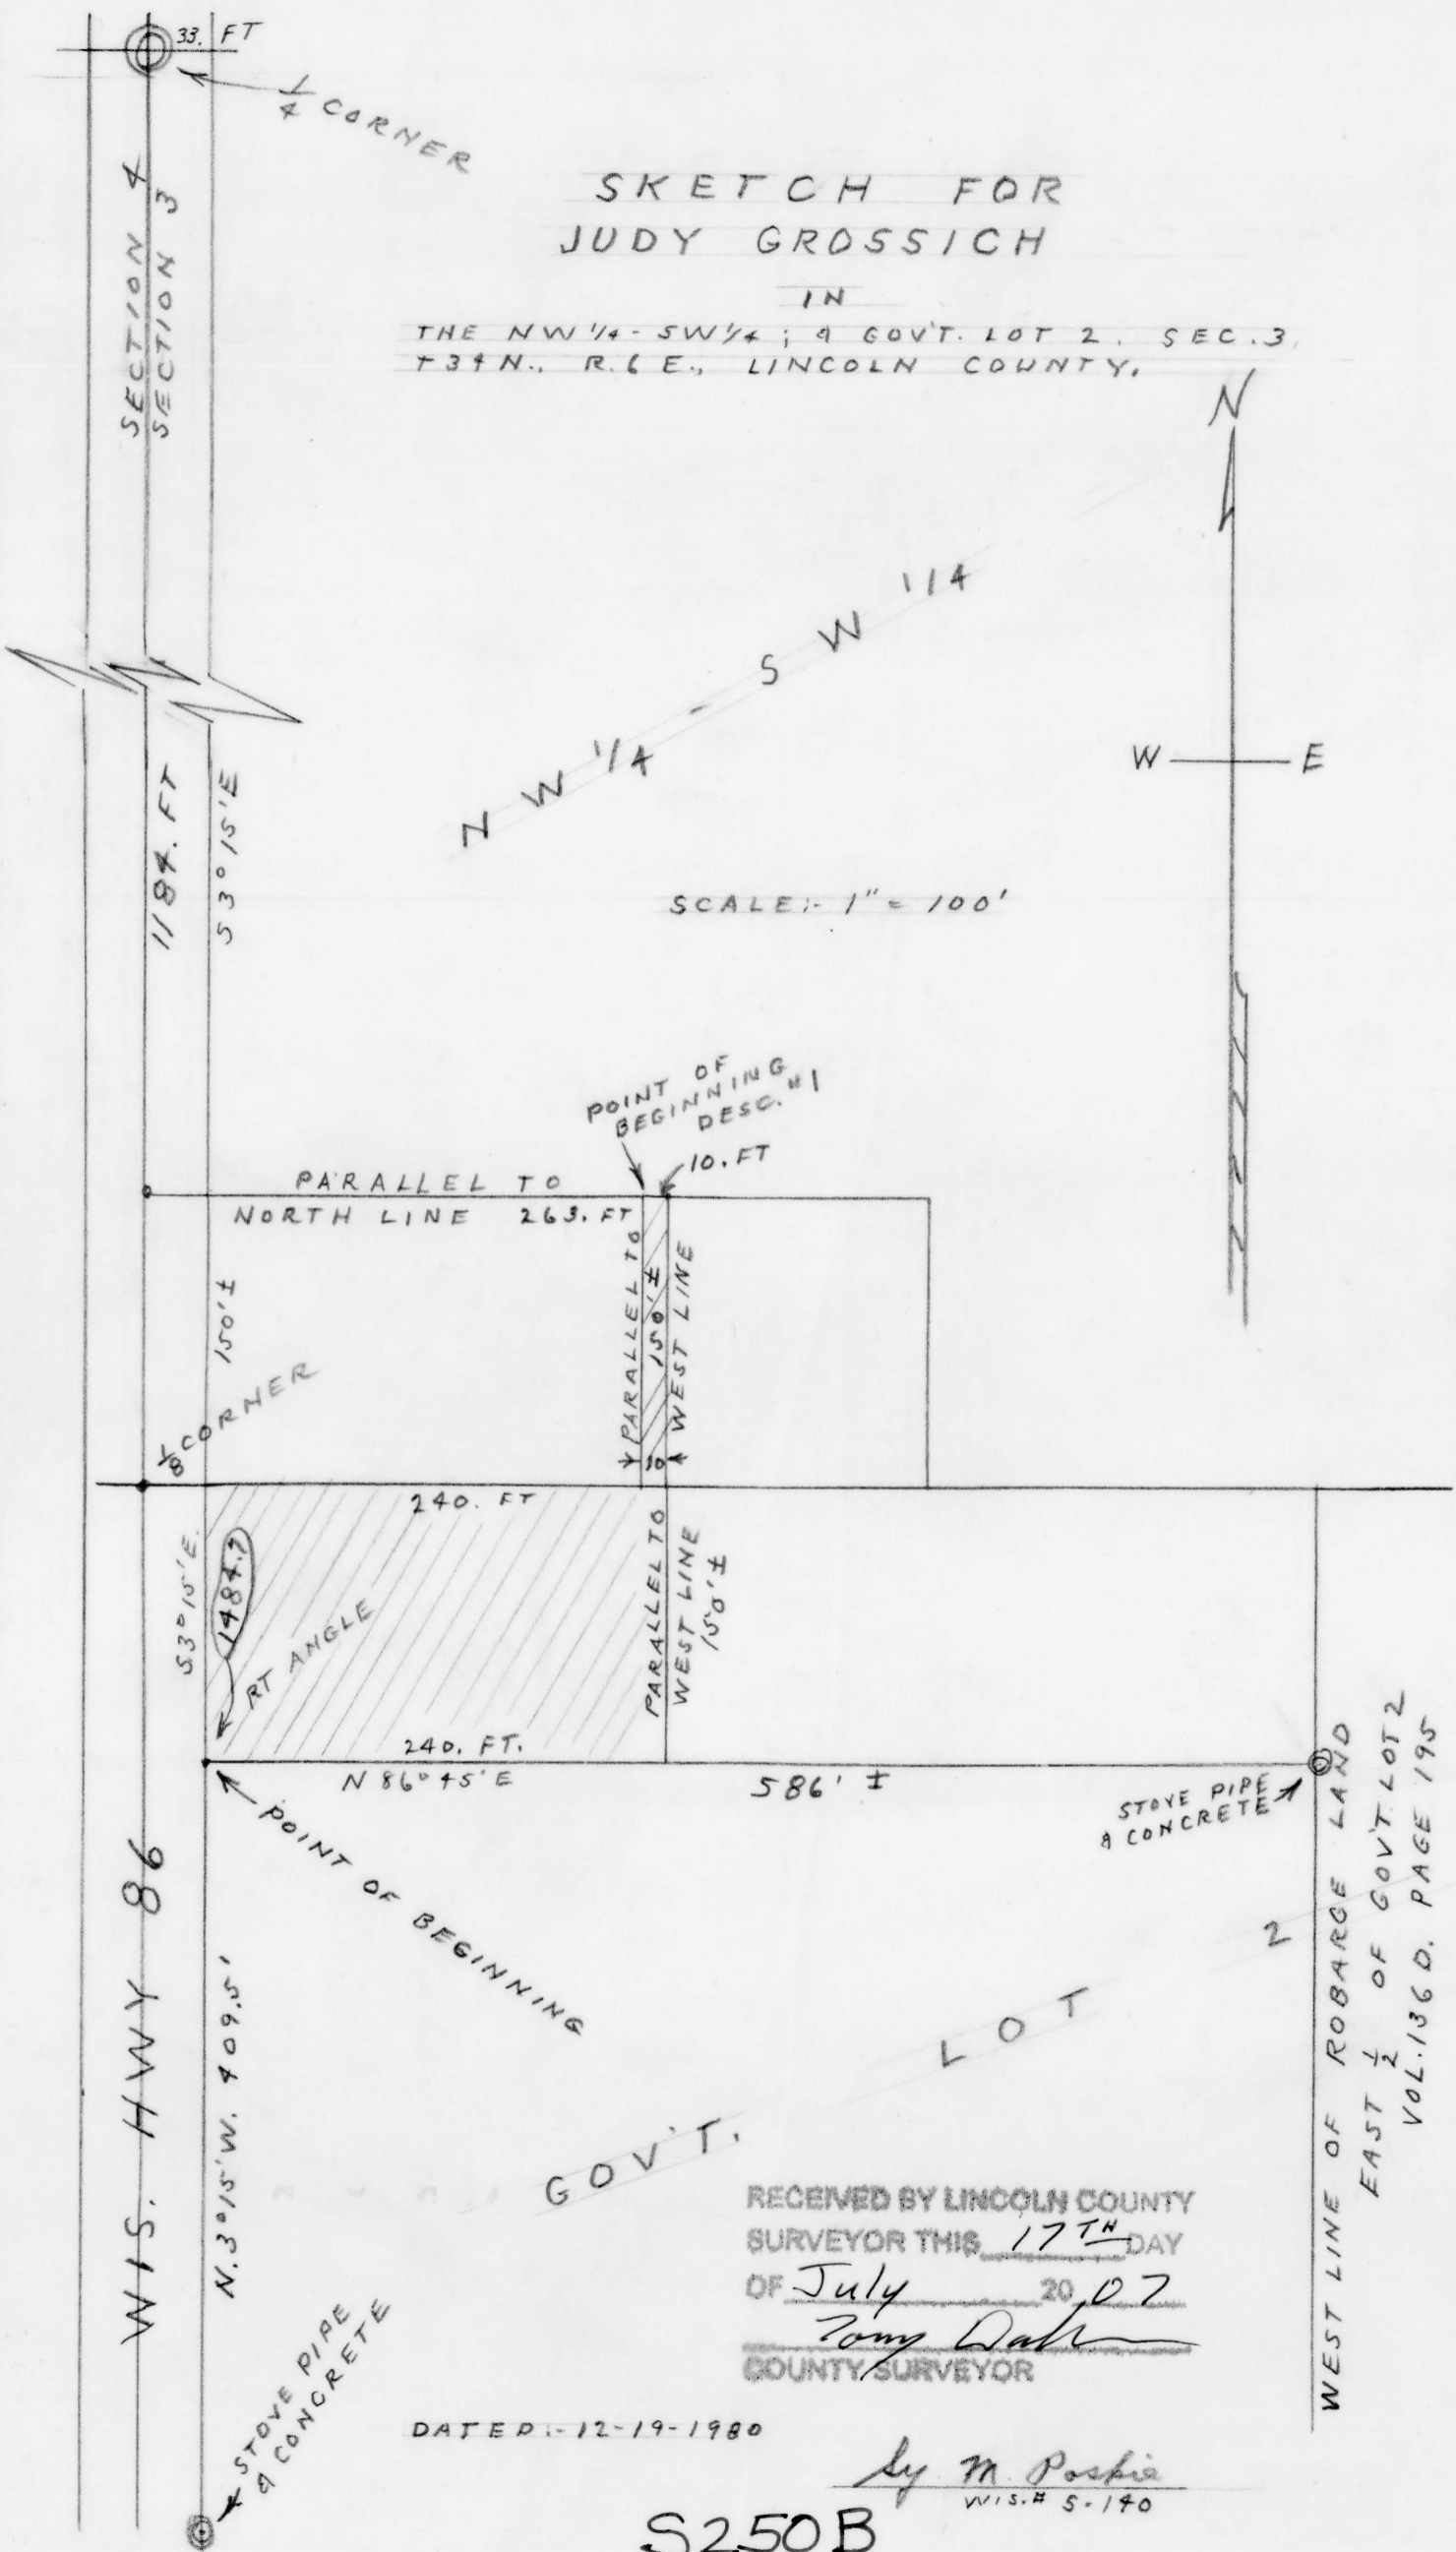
33. FT

$\frac{1}{4}$ CORNER

SECTION 4
SECTION 3

SKETCH FOR
JUDY GROSSICH
IN
THE NW¼ - SW¼ ; & GOV'T. LOT 2. SEC. 3
T34N., R.6E., LINCOLN COUNTY.

N

W E

NW¼ - SW¼

1184. FT

S 3° 15' E

SCALE:- 1" = 100'

POINT OF BEGINNING DESC. #1

10. FT

PARALLEL TO
NORTH LINE 263. FT

150' ±

PARALLEL TO 150' ± WEST LINE

10

$\frac{1}{8}$ CORNER

240. FT

S3° 15' E.

1484.7

RT ANGLE

PARALLEL TO WEST LINE 150' ±

240. FT.

N 86° 45' E

586' ±

STOVE PIPE & CONCRETE

POINT OF BEGINNING

WIS. HWY 86

N.3°15'W. 409.5'

GOV'T. LOT 2

WEST LINE OF ROBARGE LAND
EAST ½ OF GOV'T LOT 2
VOL. 136 D. PAGE 195

RECEIVED BY LINCOLN COUNTY SURVEYOR THIS 17TH DAY OF July 2007
Tony Dahl
COUNTY SURVEYOR

STOVE PIPE & CONCRETE

DATED:- 12-19-1980

Sy M. Poskie
WIS.# S-140

S250B